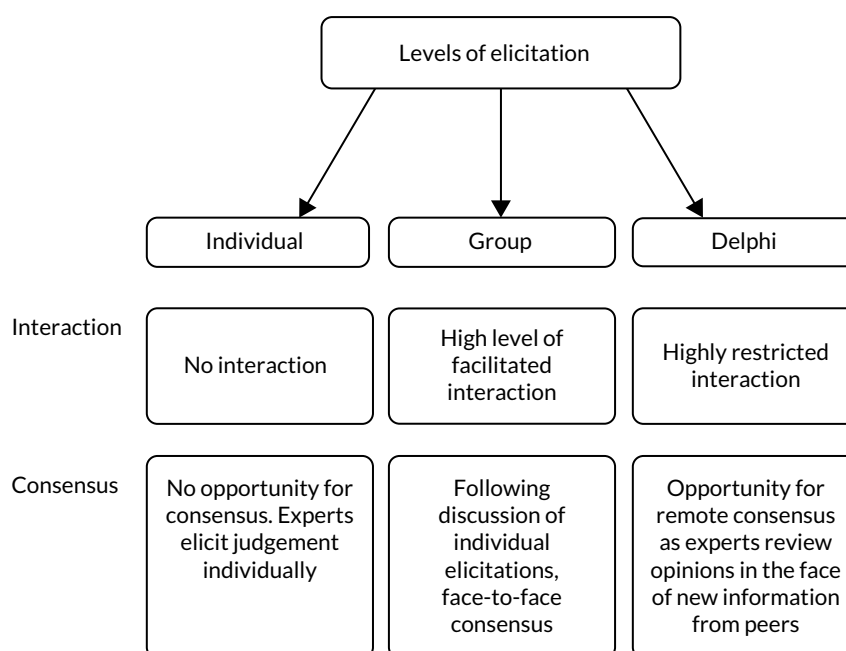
Levels of elicitation

Individual

Group

Delphi

Interaction

No interaction

High level of facilitated interaction

Highly restricted interaction

Consensus

No opportunity for consensus. Experts elicit judgement individually

Following discussion of individual elicitations, face-to-face consensus

Opportunity for remote consensus as experts review opinions in the face of new information from peers